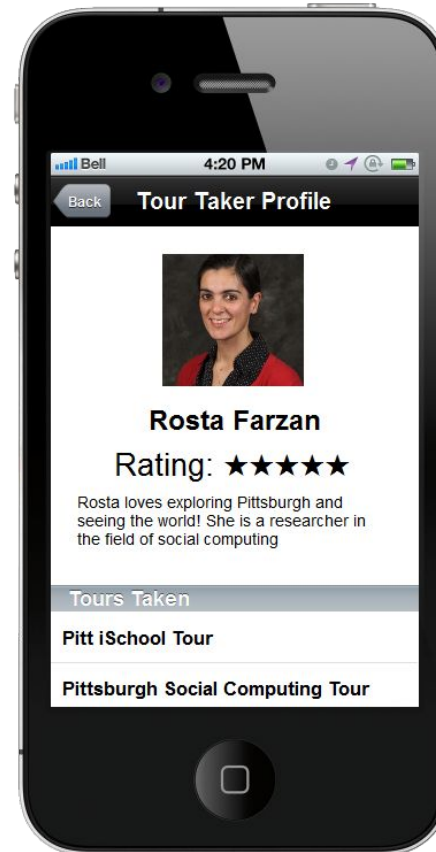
Bell
4:20 PM

Back
Tour Taker Profile

Rosta Farzan

Rating: ★★★★★

Rosta loves exploring Pittsburgh and seeing the world! She is a researcher in the field of social computing

Tours Taken

Pitt iSchool Tour

Pittsburgh Social Computing Tour